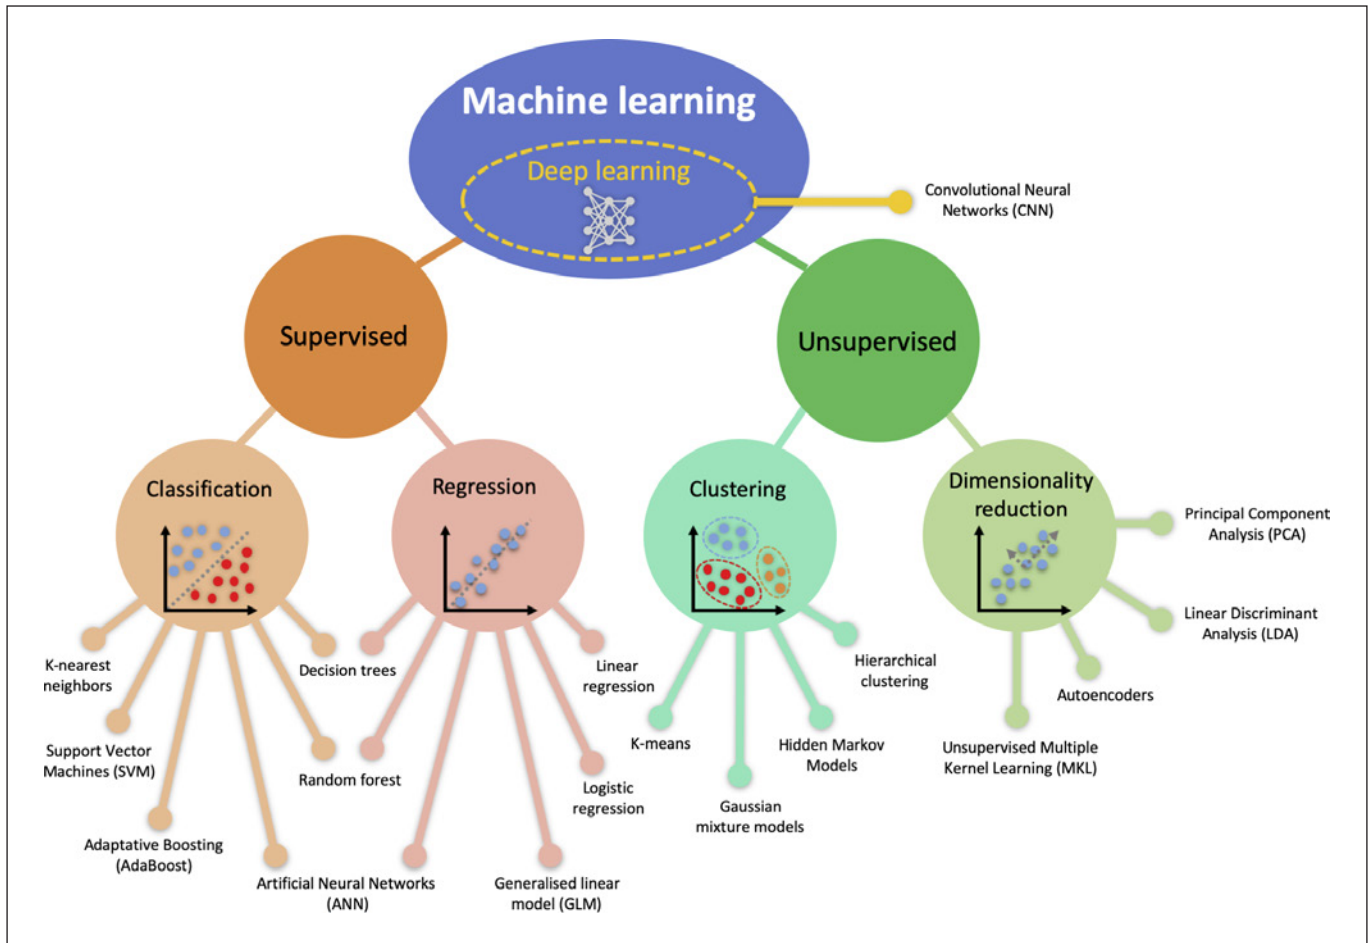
Machine learning

Deep learning

Convolutional Neural Networks (CNN)

Supervised

Unsupervised

Classification

Regression

Clustering

Dimensionality reduction

K-nearest neighbors

Support Vector Machines (SVM)

Adaptative Boosting (AdaBoost)

Artificial Neural Networks (ANN)

Decision trees

Random forest

Generalised linear model (GLM)

Logistic regression

Linear regression

K-means

Gaussian mixture models

Hidden Markov Models

Hierarchical clustering

Unsupervised Multiple Kernel Learning (MKL)

Autoencoders

Linear Discriminant Analysis (LDA)

Principal Component Analysis (PCA)